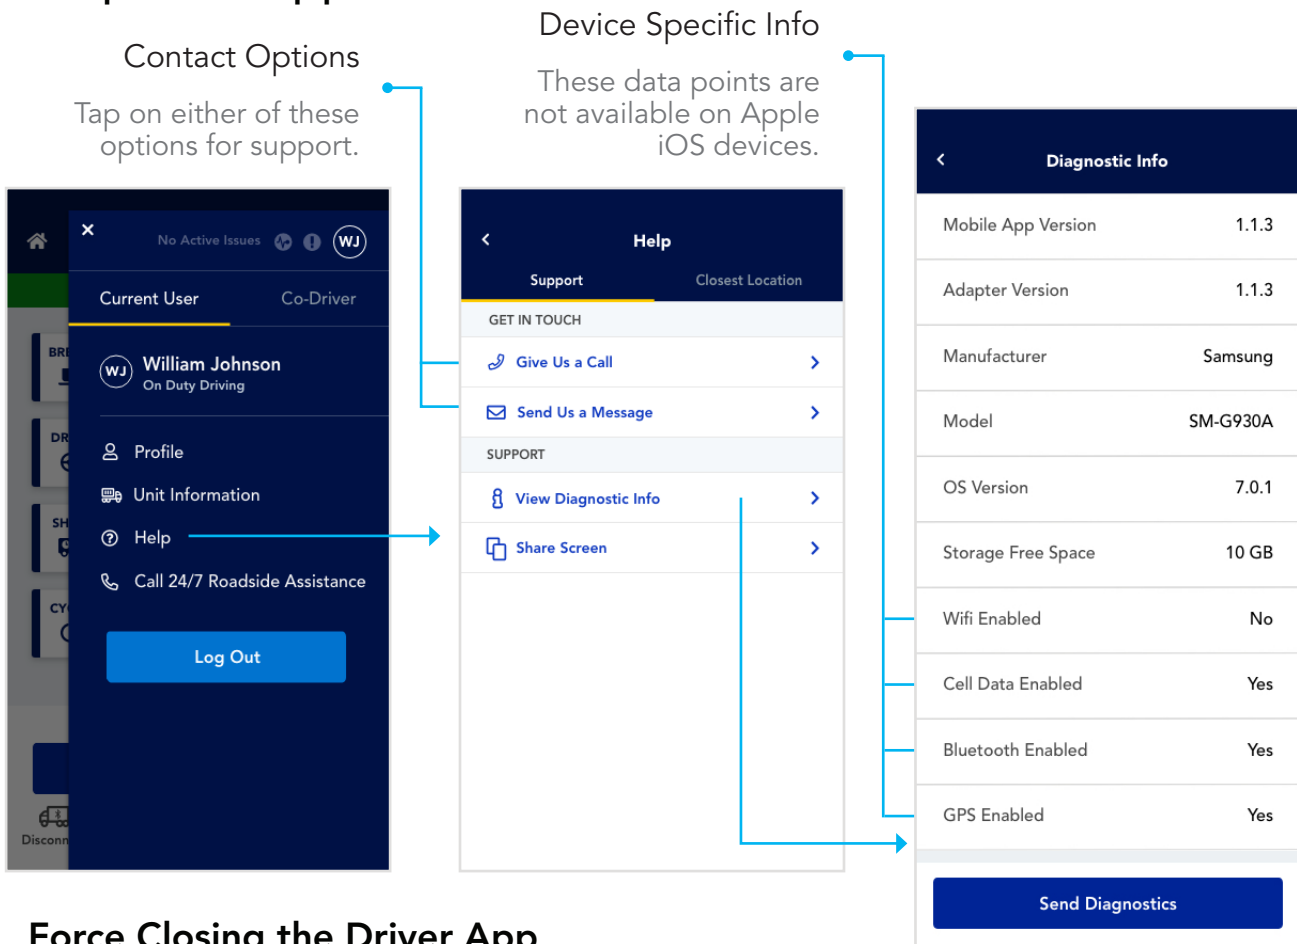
Contact Options

Tap on either of these options for support.

Device Specific Info

These data points are not available on Apple iOS devices.

No Active Issues WJ

Current User Co-Driver

WJ William Johnson
On Duty Driving

Profile

Unit Information

Help

Call 24/7 Roadside Assistance

Log Out

BR
DR
SH
CY
Disconn

Help

Support Closest Location

GET IN TOUCH

Give Us a Call

Send Us a Message

SUPPORT

View Diagnostic Info

Share Screen

Diagnostic Info

| | |
|---|---|
| Mobile App Version | 1.1.3 |
| Adapter Version | 1.1.3 |
| Manufacturer | Samsung |
| Model | SM-G930A |
| OS Version | 7.0.1 |
| Storage Free Space | 10 GB |
| Wifi Enabled | No |
| Cell Data Enabled | Yes |
| Bluetooth Enabled | Yes |
| GPS Enabled | Yes |

Send Diagnostics

Force Closing the Driver App